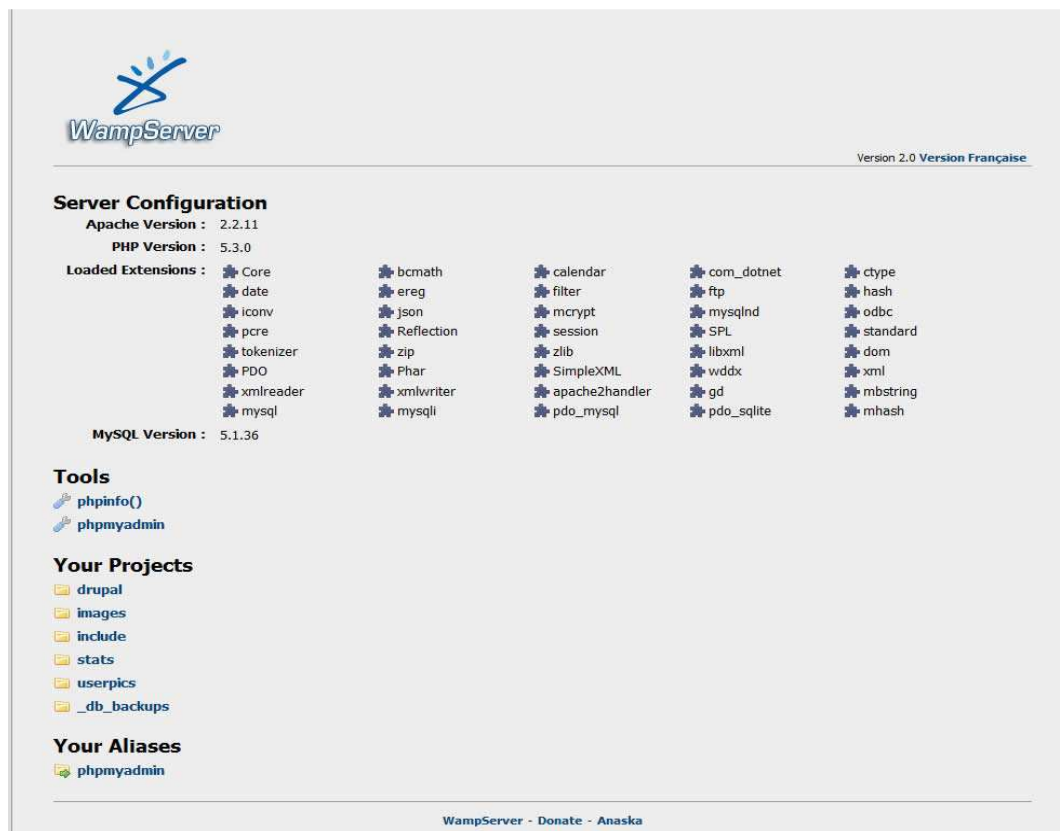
WampServer

Version 2.0 Version Française

Server Configuration

Apache Version : 2.2.11

PHP Version : 5.3.0

Loaded Extensions :

| | | | | |
|---|---|---|---|---|
| Core | bcmath | calendar | com_dotnet | ctype |
| date | ereg | filter | ftp | hash |
| iconv | json | mcrypt | mysqlnd | odbc |
| pcre | Reflection | session | SPL | standard |
| tokenizer | zip | zlib | libxml | dom |
| PDO | Phar | SimpleXML | wddx | xml |
| xmlreader | xmlwriter | apache2handler | gd | mbstring |
| mysql | mysqli | pdo_mysql | pdo_sqlite | mhash |

MySQL Version : 5.1.36

Tools

phpinfo()

phpmyadmin

Your Projects

drupal

images

include

stats

userpics

_db_backups

Your Aliases

phpmyadmin

WampServer - Donate - Anaska